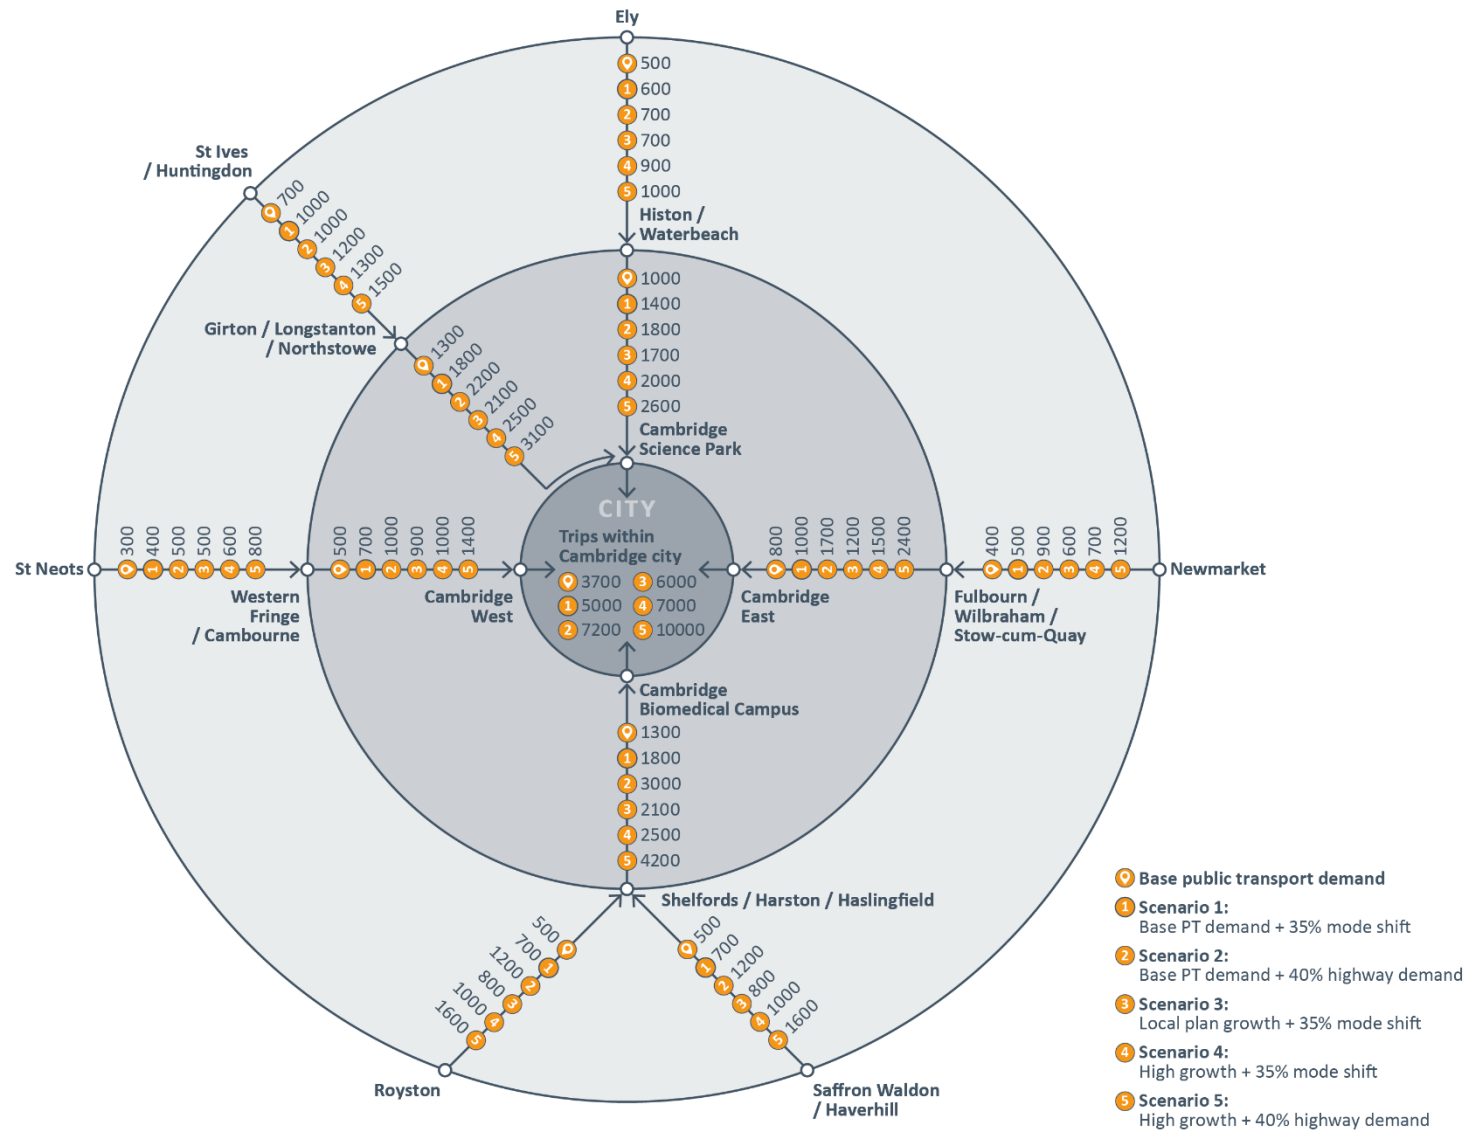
Ely

500
1 600
2 700
3 700
4 900
5 1000

Histon / Waterbeach

1000
1 1400
2 1800
3 1700
4 2000
5 2600

Cambridge Science Park

St Ives / Huntingdon

700
1 1000
2 1000
3 1200
4 1300
5 1500

Girton / Longstanton / Northstowe

1300
1 1800
2 2200
3 2100
4 2500
5 3100

CITY
Trips within Cambridge city
3700
1 5000
2 7200
3 6000
4 7000
5 10000

St Neots

300
1 400
2 500
3 500
4 600
5 800

Western Fringe / Cambourne

500
1 700
2 1000
3 900
4 1000
5 1400

Cambridge West

800
1 1000
2 1700
3 1200
4 1500
5 2400

Cambridge East

400
1 500
2 900
3 600
4 700
5 1200

Fulbourn / Wilbraham / Stow-cum-Quay

Newmarket

Cambridge Biomedical Campus

1300
1 1800
2 3000
3 2100
4 2500
5 4200

Shelfords / Harston / Haslingfield

500
1 700
2 1200
3 800
4 1000
5 1600

Royston

500
1 700
2 1200
3 800
4 1000
5 1600

Saffron Waldon / Haverhill

Base public transport demand
1 Scenario 1: Base PT demand + 35% mode shift
2 Scenario 2: Base PT demand + 40% highway demand
3 Scenario 3: Local plan growth + 35% mode shift
4 Scenario 4: High growth + 35% mode shift
5 Scenario 5: High growth + 40% highway demand